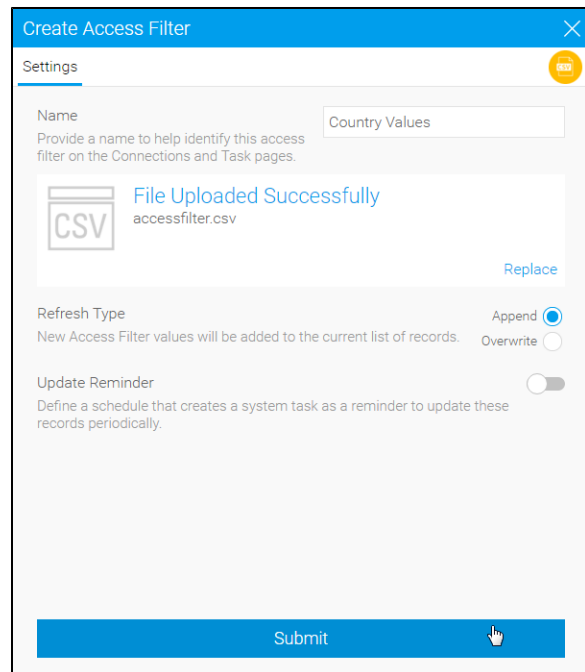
Create Access Filter

Settings

Name
Provide a name to help identify this access filter on the Connections and Task pages.

Country Values

CSV

File Uploaded Successfully
accessfilter.csv

Replace

Refresh Type
New Access Filter values will be added to the current list of records.

Append
Overwrite

Update Reminder
Define a schedule that creates a system task as a reminder to update these records periodically.

Submit